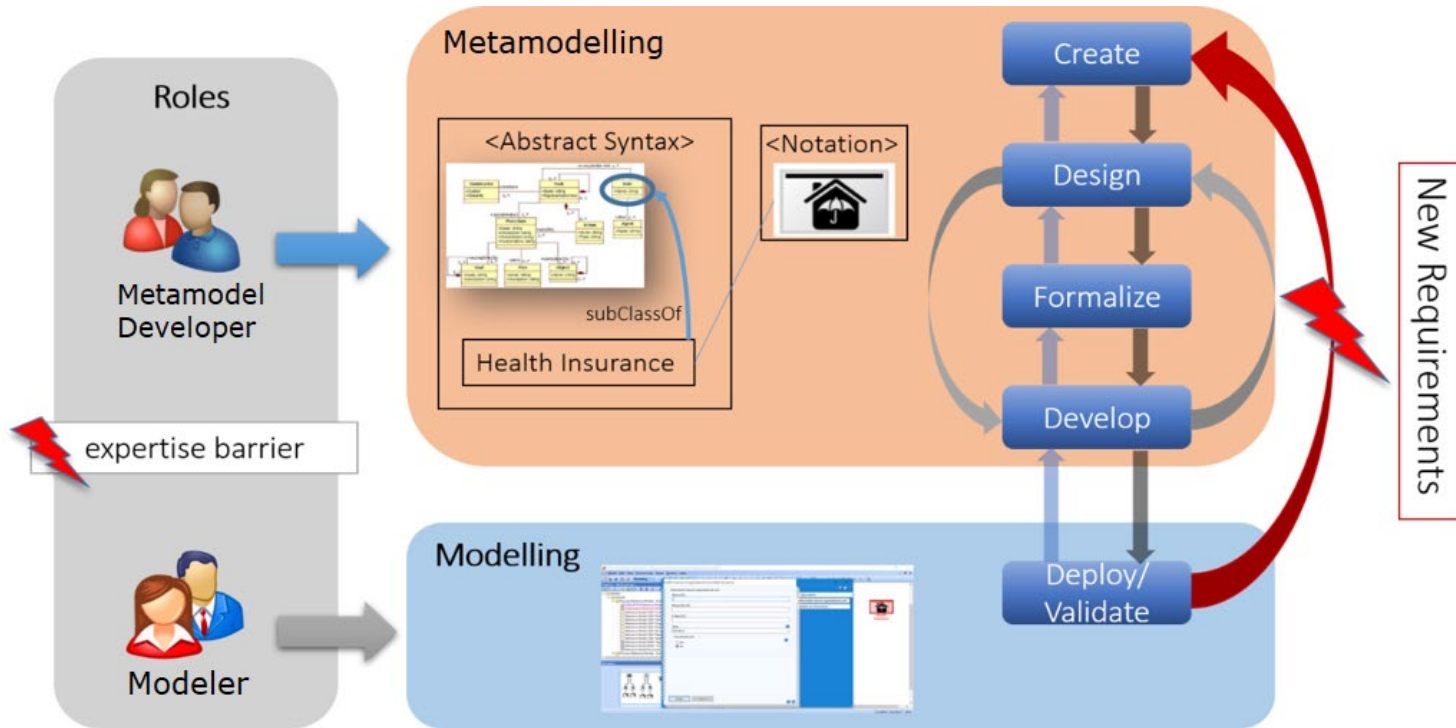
Roles

Metamodel Developer

expertise barrier

Modeler

Metamodelling

<Abstract Syntax>

<Notation>

subClassOf

Health Insurance

Create

Design

Formalize

Develop

Deploy/ Validate

Modelling

New Requirements